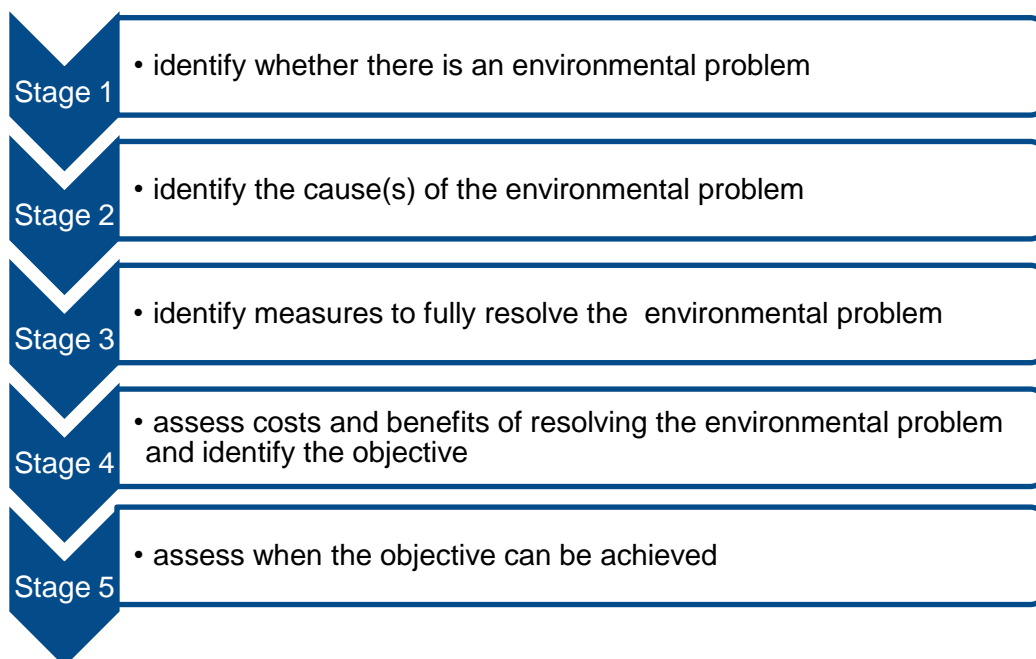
Stage 1

• identify whether there is an environmental problem

Stage 2

• identify the cause(s) of the environmental problem

Stage 3

• identify measures to fully resolve the environmental problem

Stage 4

• assess costs and benefits of resolving the environmental problem and identify the objective

Stage 5

• assess when the objective can be achieved